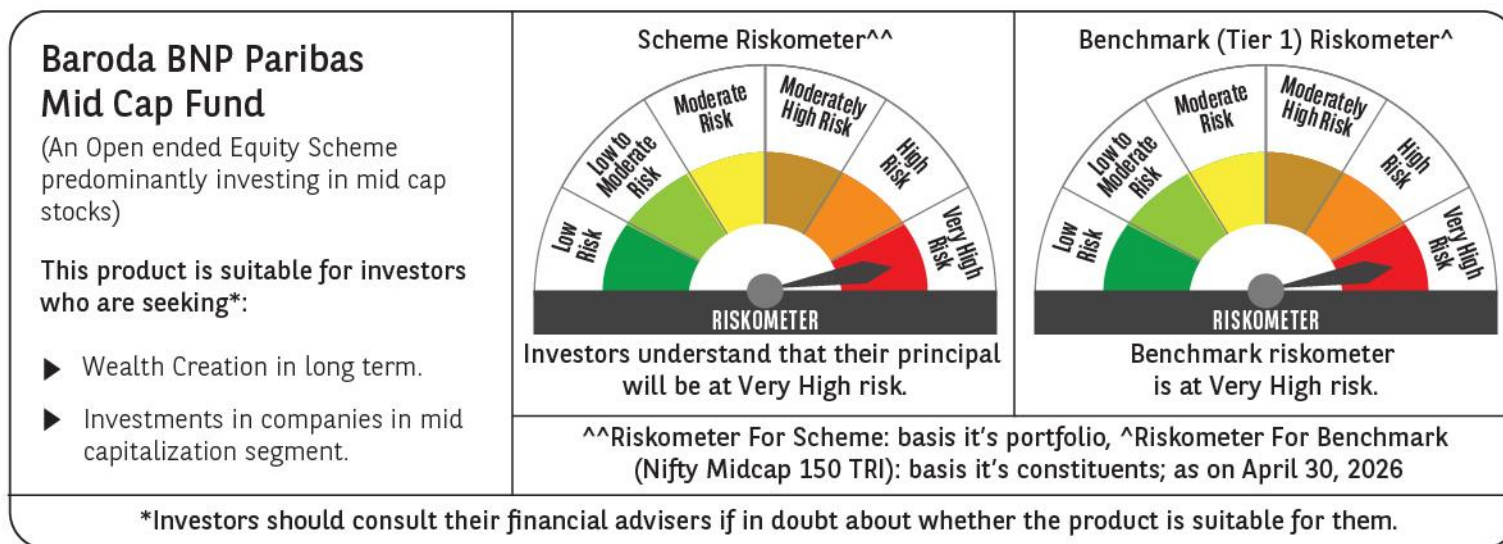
Baroda BNP Paribas Mid Cap Fund

(An Open ended Equity Scheme predominantly investing in mid cap stocks)

This product is suitable for investors who are seeking*:

▶ Wealth Creation in long term.

▶ Investments in companies in mid capitalization segment.

Scheme Riskometer^^

Low Risk
Low to Moderate Risk
Moderate Risk
Moderately High Risk
High Risk
Very High Risk

RISKOMETER

Investors understand that their principal will be at Very High risk.

Benchmark (Tier 1) Riskometer^

Low Risk
Low to Moderate Risk
Moderate Risk
Moderately High Risk
High Risk
Very High Risk

RISKOMETER

Benchmark riskometer is at Very High risk.

^^Riskometer For Scheme: basis it's portfolio, ^Riskometer For Benchmark (Nifty Midcap 150 TRI): basis it's constituents; as on April 30, 2026

*Investors should consult their financial advisers if in doubt about whether the product is suitable for them.